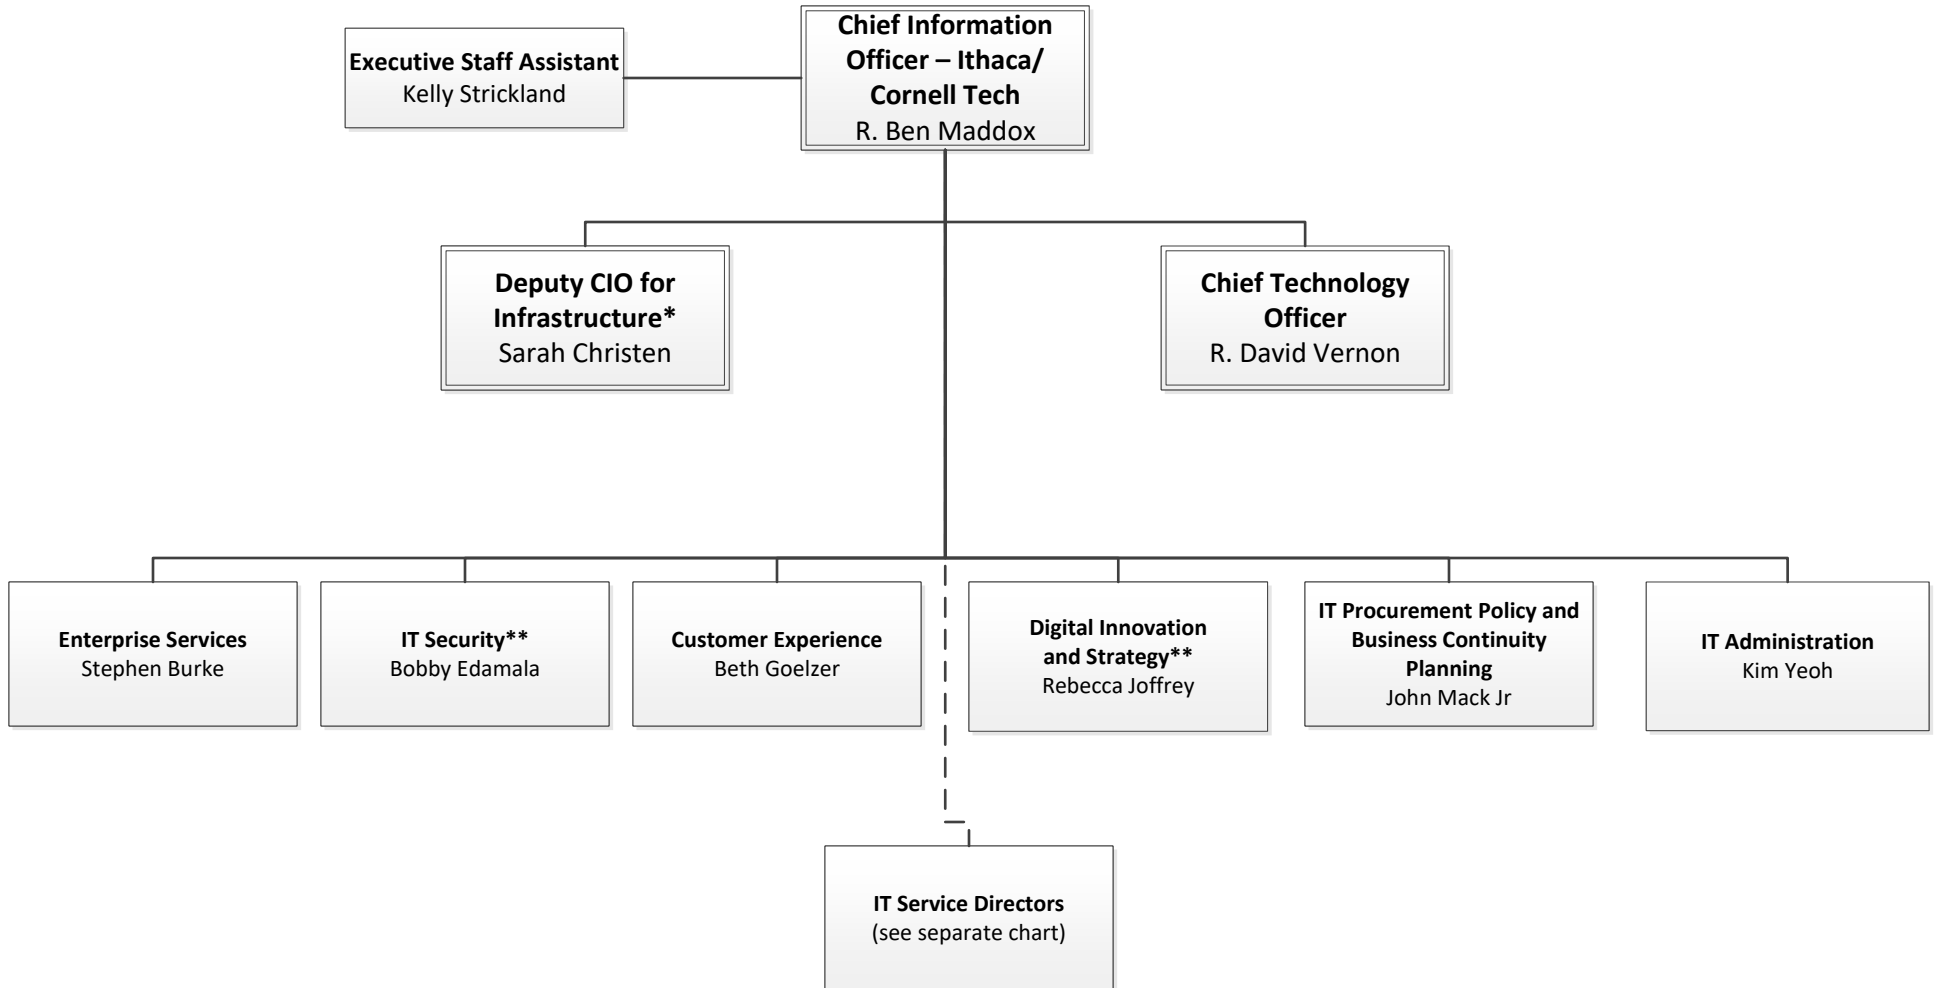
Executive Staff Assistant
Kelly Strickland

Chief Information Officer – Ithaca/ Cornell Tech
R. Ben Maddox

Deputy CIO for Infrastructure*
Sarah Christen

Chief Technology Officer
R. David Vernon

Enterprise Services
Stephen Burke

IT Security**
Bobby Edamala

Customer Experience
Beth Goelzer

Digital Innovation and Strategy**
Rebecca Joffrey

IT Procurement Policy and Business Continuity Planning
John Mack Jr

IT Administration
Kim Yeoh

IT Service Directors
(see separate chart)